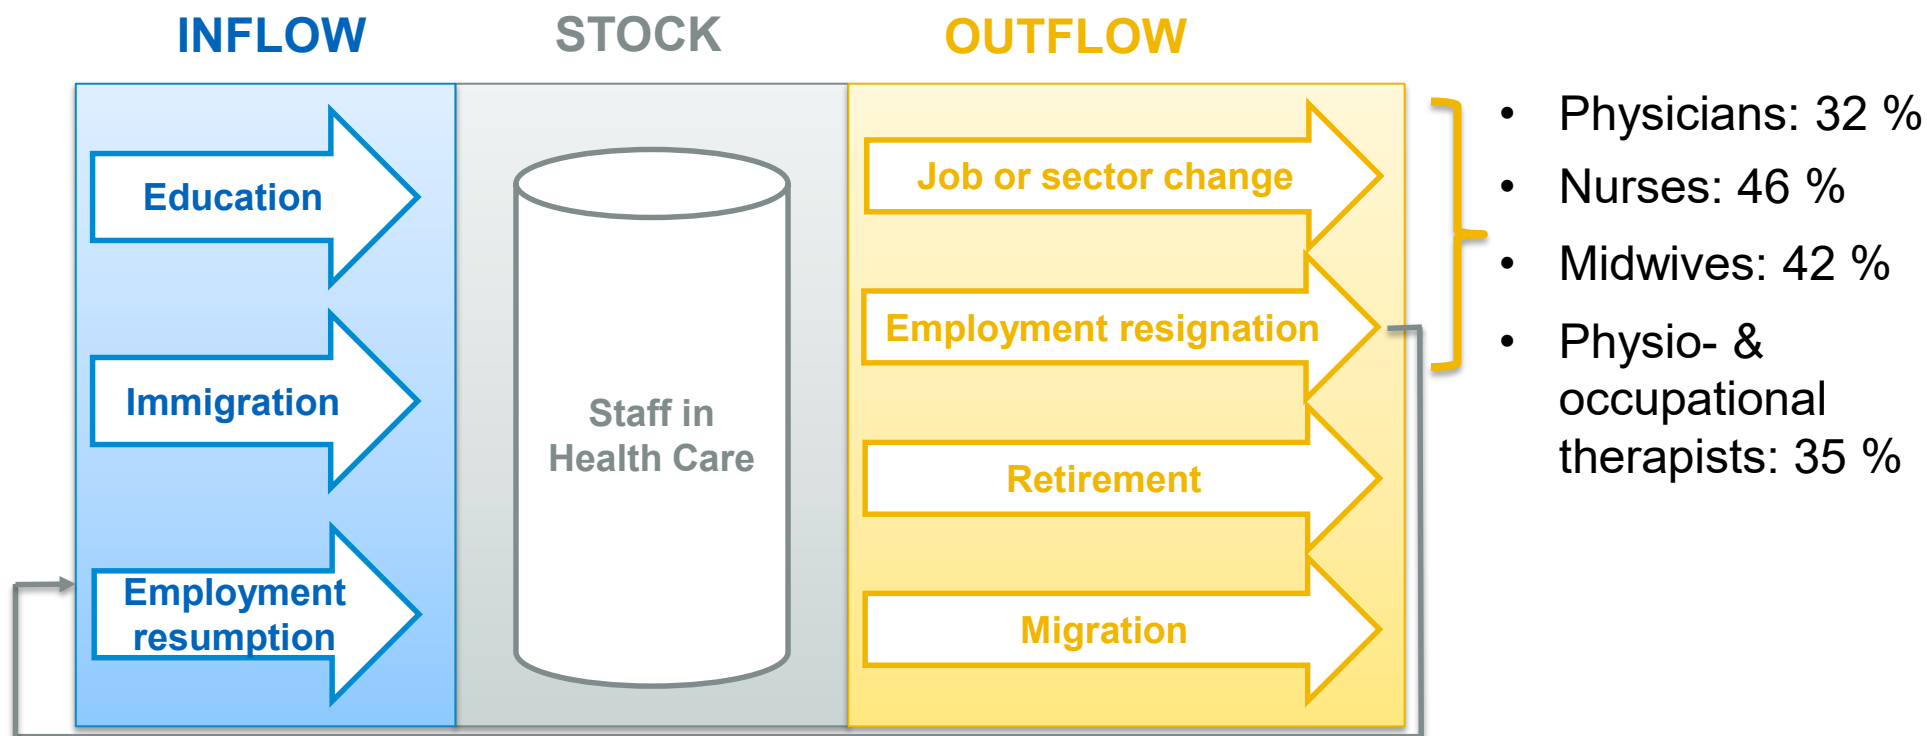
INFLOW STOCK OUTFLOW

Education

Immigration

Employment resumption

Staff in Health Care

Job or sector change

Employment resignation

Retirement

Migration

- Physicians: 32 %
- Nurses: 46 %
- Midwives: 42 %
- Physio- & occupational therapists: 35 %